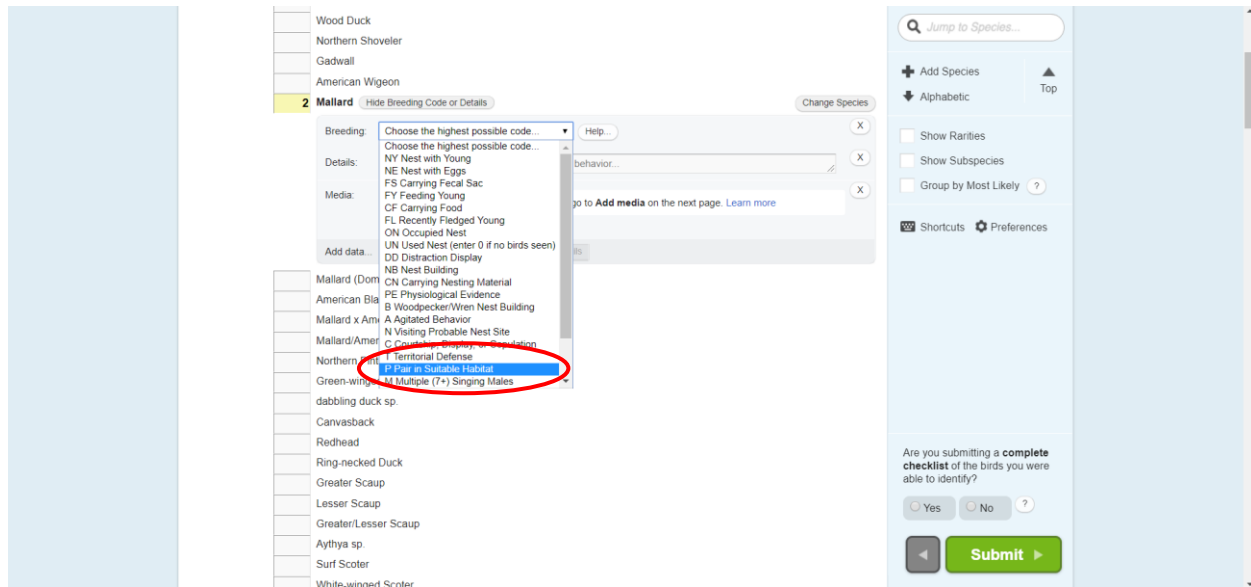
Wood Duck
Northern Shoveler
Gadwall
American Wigeon
2 Mallard Hide Breeding Code or Details Change Species

Breeding: Choose the highest possible code... Help... X
Details: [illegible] behavior... X
Media: go to Add media on the next page. Learn more X
Add data... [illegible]

Choose the highest possible code...
NY Nest with Young
NE Nest with Eggs
FS Carrying Fecal Sac
FY Feeding Young
CF Carrying Food
FL Recently Fledged Young
ON Occupied Nest
UN Used Nest (enter 0 if no birds seen)
DD Distraction Display
NB Nest Building
CN Carrying Nesting Material
PE Physiological Evidence
B Woodpecker/Wren Nest Building
A Agitated Behavior
N Visiting Probable Nest Site
C Courtship, Display, or Copulation
T Territorial Defense
P Pair in Suitable Habitat
M Multiple (7+) Singing Males

Mallard (Dom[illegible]
American Bla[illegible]
Mallard x Am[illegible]
Mallard/Amer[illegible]
Northern Pint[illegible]
Green-winge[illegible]
dabbling duck sp.
Canvasback
Redhead
Ring-necked Duck
Greater Scaup
Lesser Scaup
Greater/Lesser Scaup
Aythya sp.
Surf Scoter
White-winged Scoter

Jump to Species...
Add Species
Alphabetic
Top
Show Rarities
Show Subspecies
Group by Most Likely ?
Shortcuts Preferences

Are you submitting a complete checklist of the birds you were able to identify?
Yes No ?
Submit